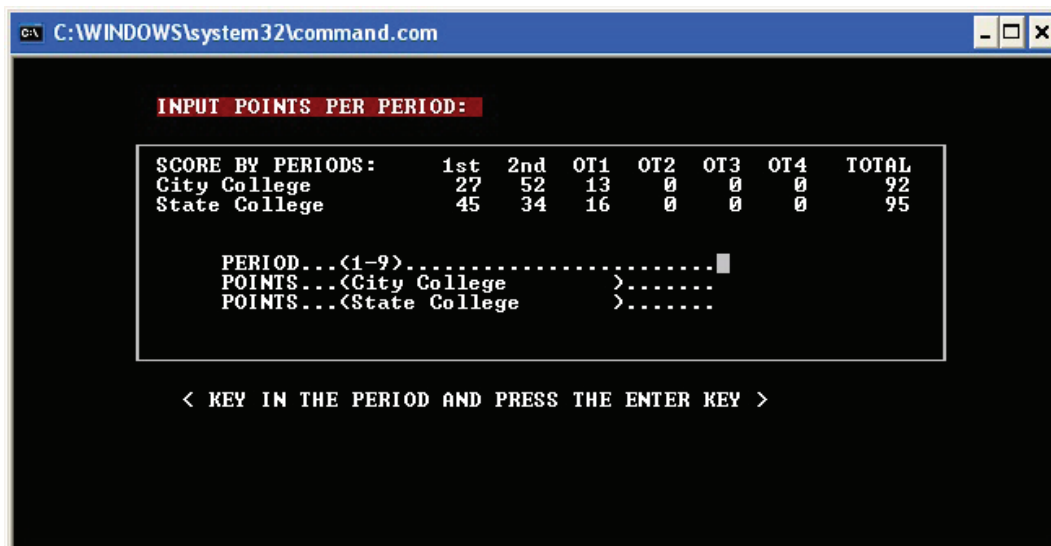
C:\WINDOWS\system32\command.com

INPUT POINTS PER PERIOD:

| SCORE BY PERIODS: | 1st | 2nd | OT1 | OT2 | OT3 | OT4 | TOTAL |
|---|---|---|---|---|---|---|---|
| City College | 27 | 52 | 13 | 0 | 0 | 0 | 92 |
| State College | 45 | 34 | 16 | 0 | 0 | 0 | 95 |

PERIOD...(1-9)......................
POINTS...(City College ).......
POINTS...(State College )........

< KEY IN THE PERIOD AND PRESS THE ENTER KEY >